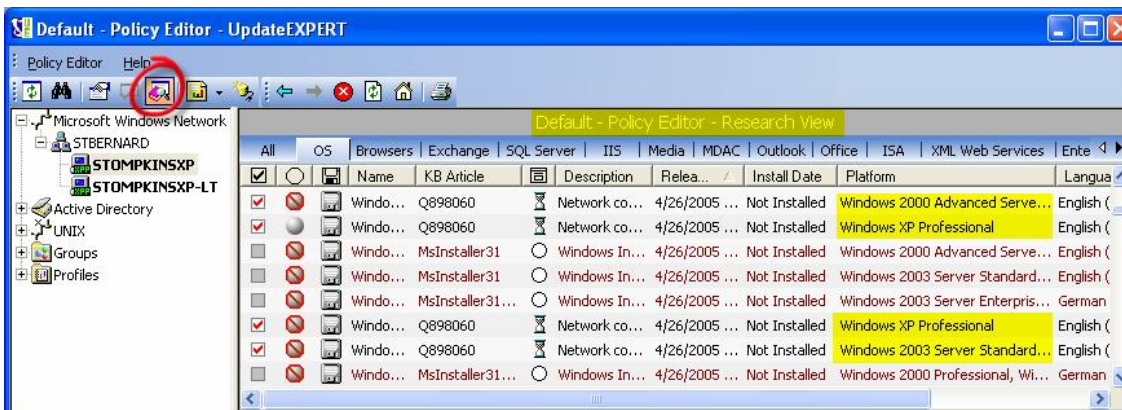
Default - Policy Editor - UpdateEXPERT

Policy Editor Help

Microsoft Windows Network
STBERNARD
STOMPKINSXP
STOMPKINSXP-LT
Active Directory
UNIX
Groups
Profiles

Default - Policy Editor - Research View

All | OS | Browsers | Exchange | SQL Server | IIS | Media | MDAC | Outlook | Office | ISA | XML Web Services | Ente

| | | | Name | KB Article | | Description | Relea... | Install Date | Platform | Langua |
|---|---|---|---|---|---|---|---|---|---|---|
| | | | Windo... | Q898060 | | Network co... | 4/26/2005 ... | Not Installed | Windows 2000 Advanced Serve... | English ( |
| | | | Windo... | Q898060 | | Network co... | 4/26/2005 ... | Not Installed | Windows XP Professional | English ( |
| | | | Windo... | MsInstaller31 | | Windows In... | 4/26/2005 ... | Not Installed | Windows 2000 Advanced Serve... | English ( |
| | | | Windo... | MsInstaller31 | | Windows In... | 4/26/2005 ... | Not Installed | Windows 2003 Server Standard... | English ( |
| | | | Windo... | MsInstaller31... | | Windows In... | 4/26/2005 ... | Not Installed | Windows 2003 Server Enterpris... | German |
| | | | Windo... | Q898060 | | Network co... | 4/26/2005 ... | Not Installed | Windows XP Professional | English ( |
| | | | Windo... | Q898060 | | Network co... | 4/26/2005 ... | Not Installed | Windows 2003 Server Standard... | English ( |
| | | | Windo... | MsInstaller31... | | Windows In... | 4/26/2005 ... | Not Installed | Windows 2000 Professional, Wi... | German |